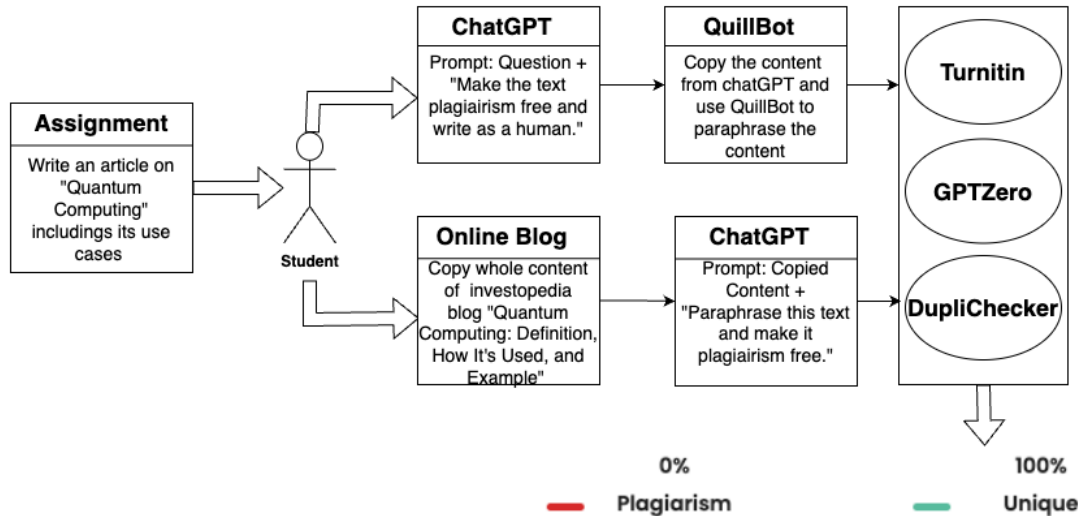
Assignment

Write an article on "Quantum Computing" includings its use cases

Student

ChatGPT

Prompt: Question + "Make the text plagiairism free and write as a human."

QuillBot

Copy the content from chatGPT and use QuillBot to paraphrase the content

Online Blog

Copy whole content of investopedia blog "Quantum Computing: Definition, How It's Used, and Example"

ChatGPT

Prompt: Copied Content + "Paraphrase this text and make it plagiairism free."

Turnitin

GPTZero

DupliChecker

0%

Plagiarism

100%

Unique